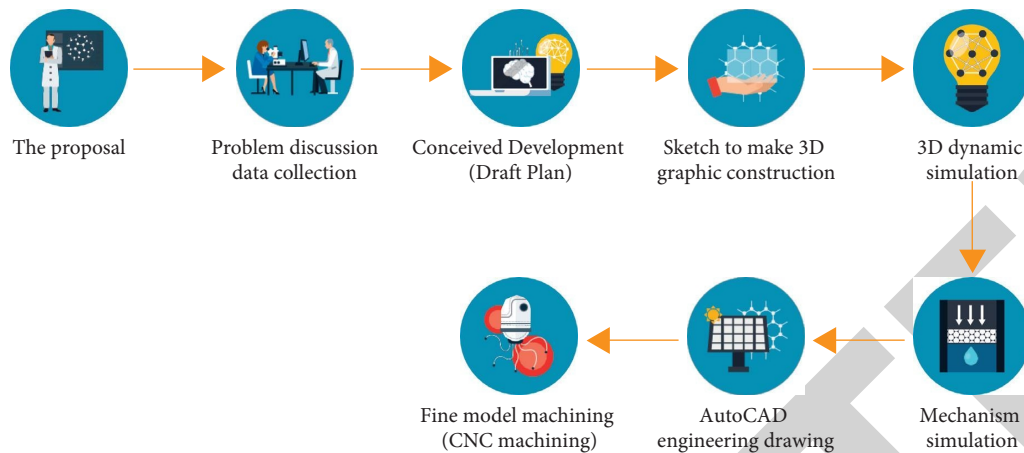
The proposal

Problem discussion data collection

Conceived Development (Draft Plan)

Sketch to make 3D graphic construction

3D dynamic simulation

Mechanism simulation

AutoCAD engineering drawing

Fine model machining (CNC machining)